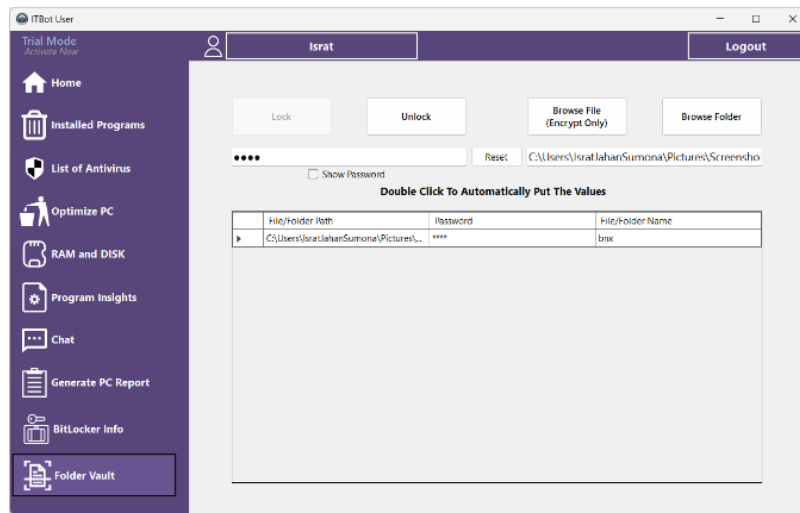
ITBot User

Trial Mode
Activate Now

Israt

Logout

Home

Installed Programs

List of Antivirus

Optimize PC

RAM and DISK

Program Insights

Chat

Generate PC Report

BitLocker Info

Folder Vault

Lock

Unlock

Browse File (Encrypt Only)

Browse Folder

••••

Reset

C:\Users\IsratJahanSumona\Pictures\Screensho

Show Password

Double Click To Automatically Put The Values

| | File/Folder Path | Password | File/Folder Name |
|---|---|---|---|
| ▸ | C:\Users\IsratJahanSumona\Pictures\... | **** | bnx |